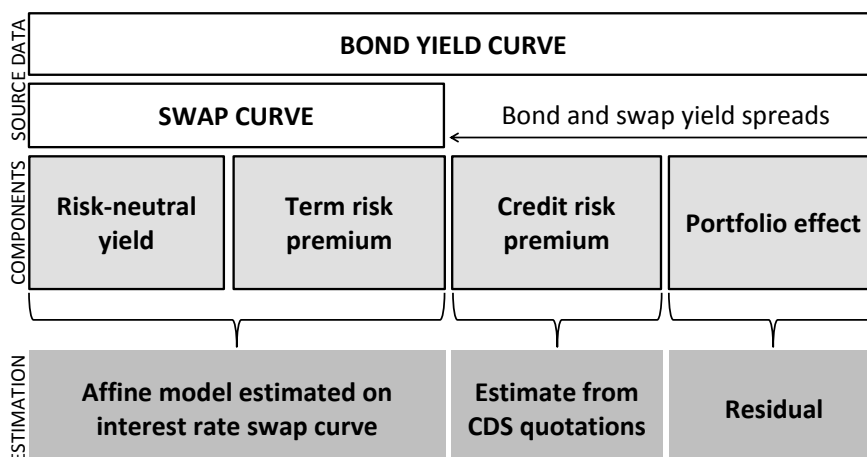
SOURCE DATA

BOND YIELD CURVE

SWAP CURVE

Bond and swap yield spreads

COMPONENTS

Risk-neutral yield

Term risk premium

Credit risk premium

Portfolio effect

ESTIMATION

Affine model estimated on interest rate swap curve

Estimate from CDS quotations

Residual